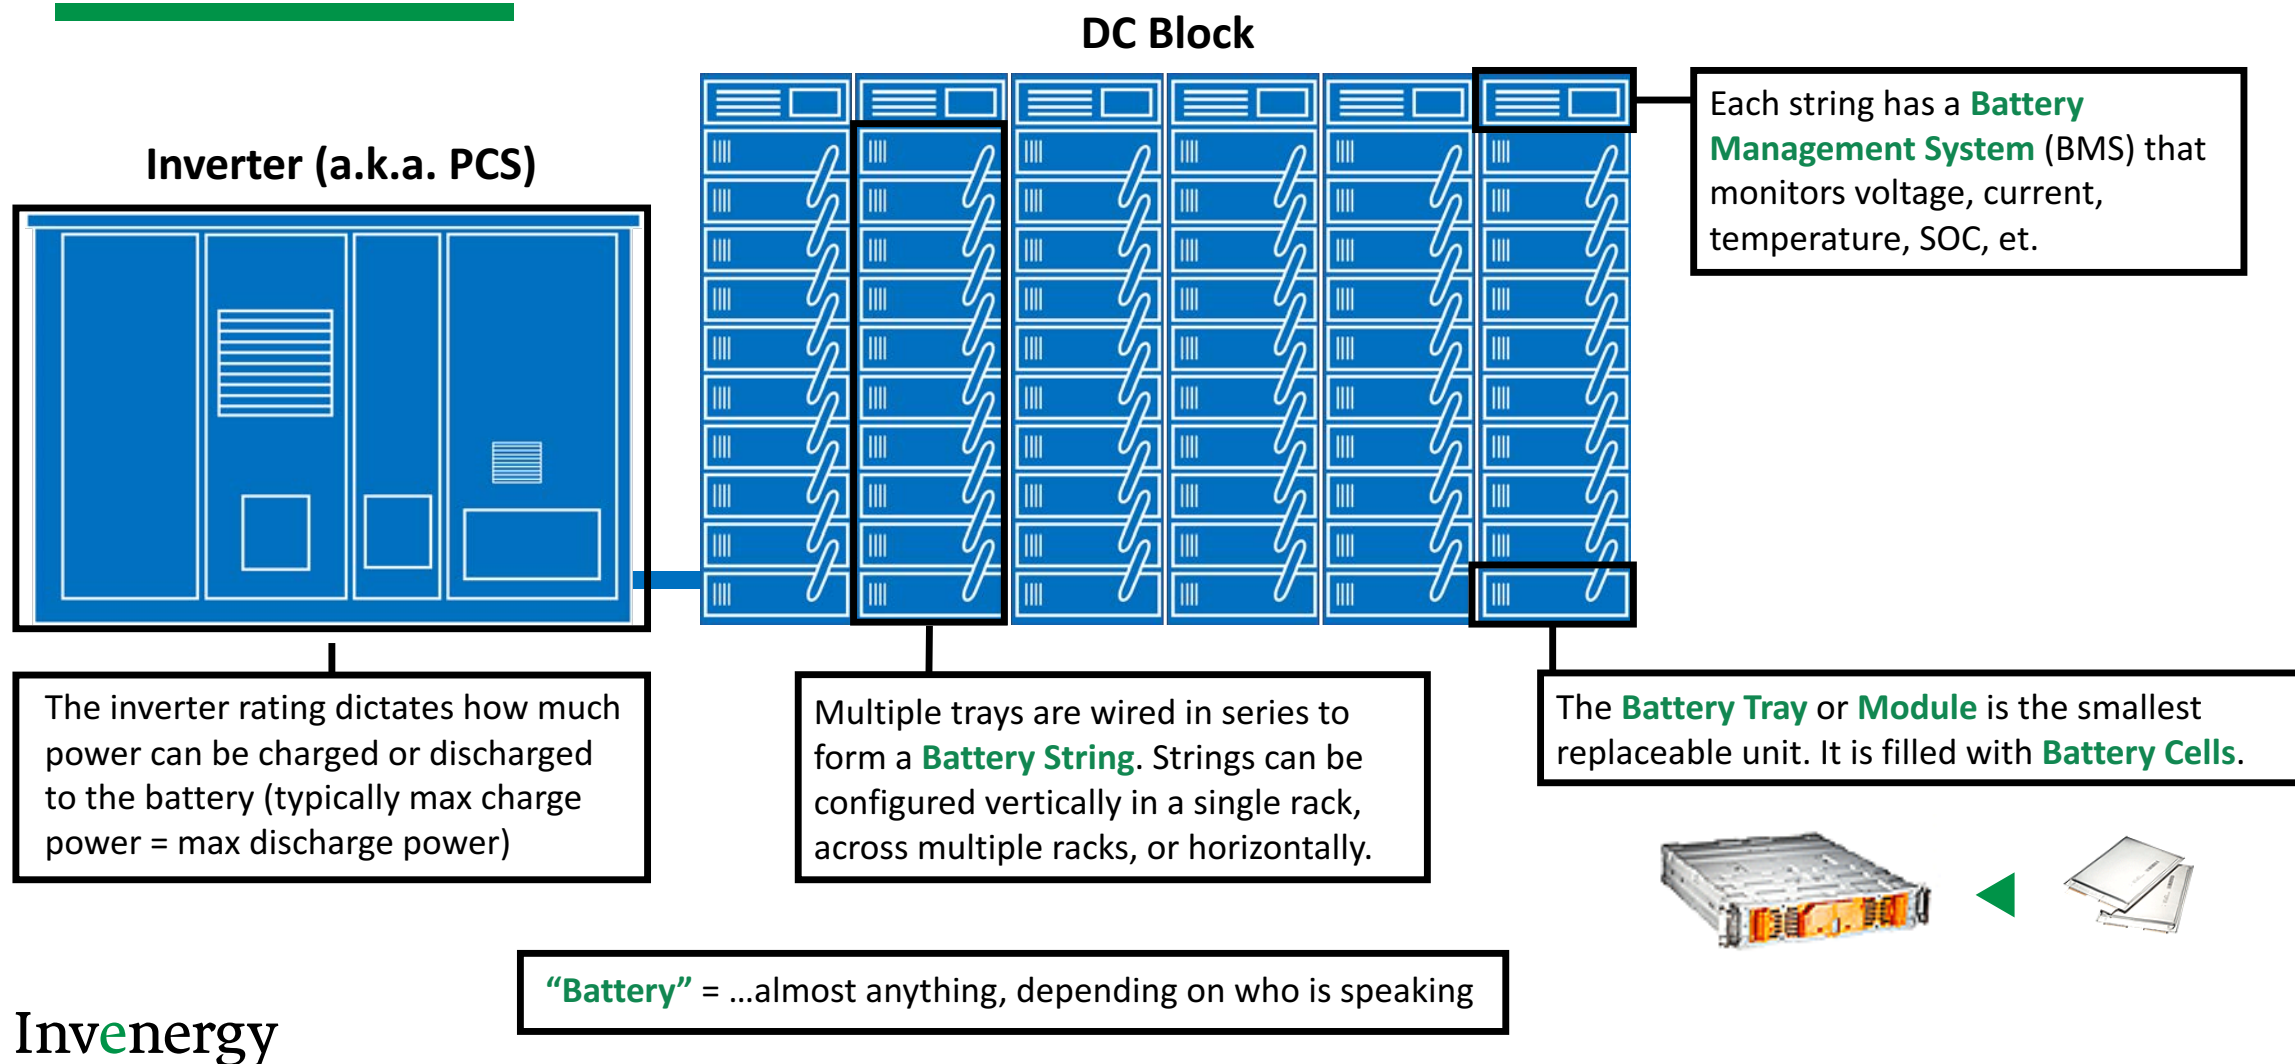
DC Block

Inverter (a.k.a. PCS)

Each string has a Battery Management System (BMS) that monitors voltage, current, temperature, SOC, et.

The inverter rating dictates how much power can be charged or discharged to the battery (typically max charge power = max discharge power)

Multiple trays are wired in series to form a Battery String. Strings can be configured vertically in a single rack, across multiple racks, or horizontally.

The Battery Tray or Module is the smallest replaceable unit. It is filled with Battery Cells.

"Battery" = …almost anything, depending on who is speaking

Invenergy